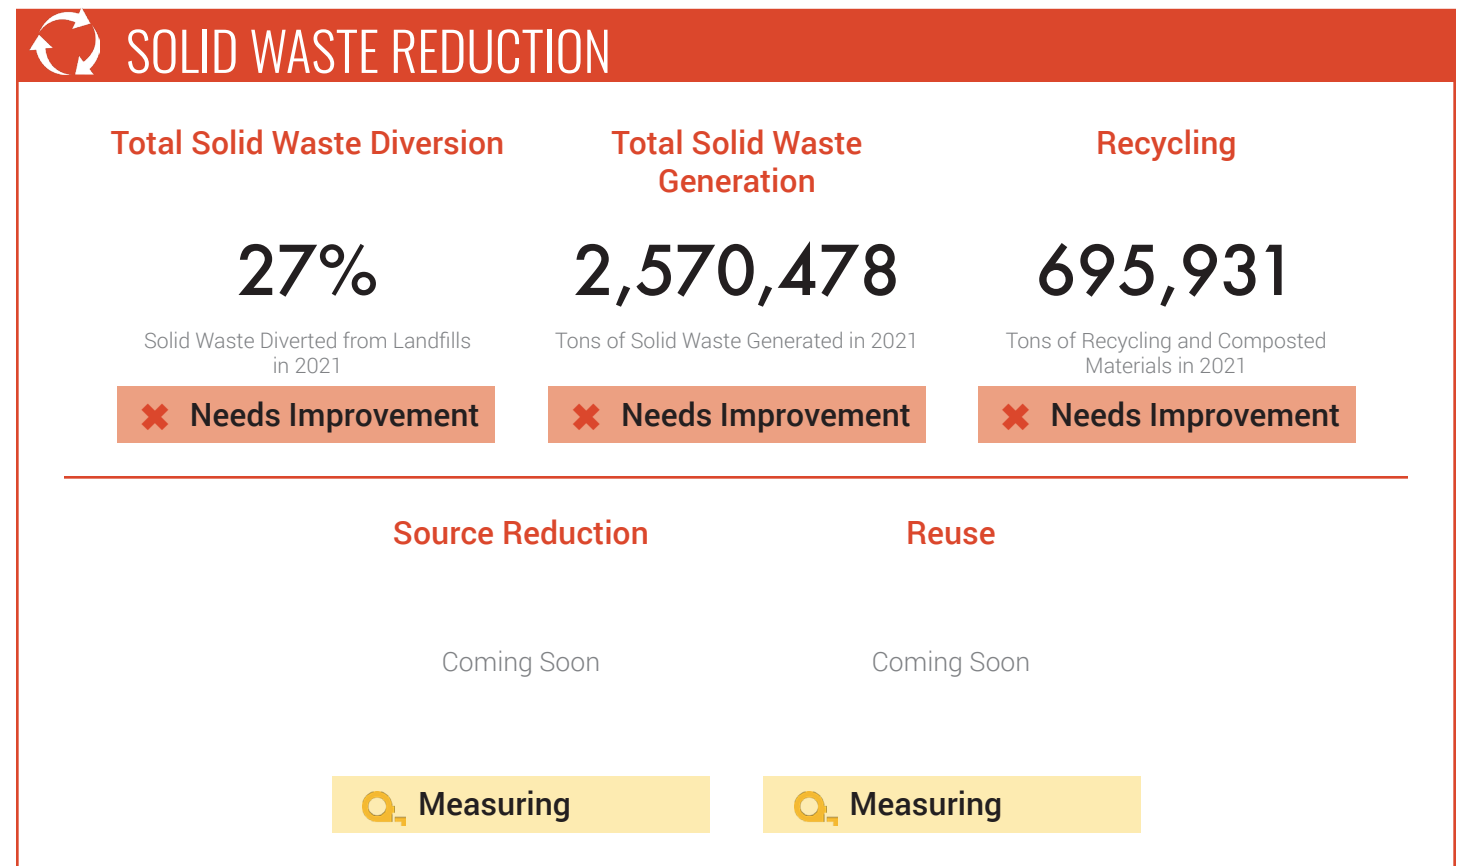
SOLID WASTE REDUCTION

Total Solid Waste Diversion

27%

Solid Waste Diverted from Landfills in 2021

Needs Improvement

Total Solid Waste Generation

2,570,478

Tons of Solid Waste Generated in 2021

Needs Improvement

Recycling

695,931

Tons of Recycling and Composted Materials in 2021

Needs Improvement

Source Reduction

Coming Soon

Measuring

Reuse

Coming Soon

Measuring